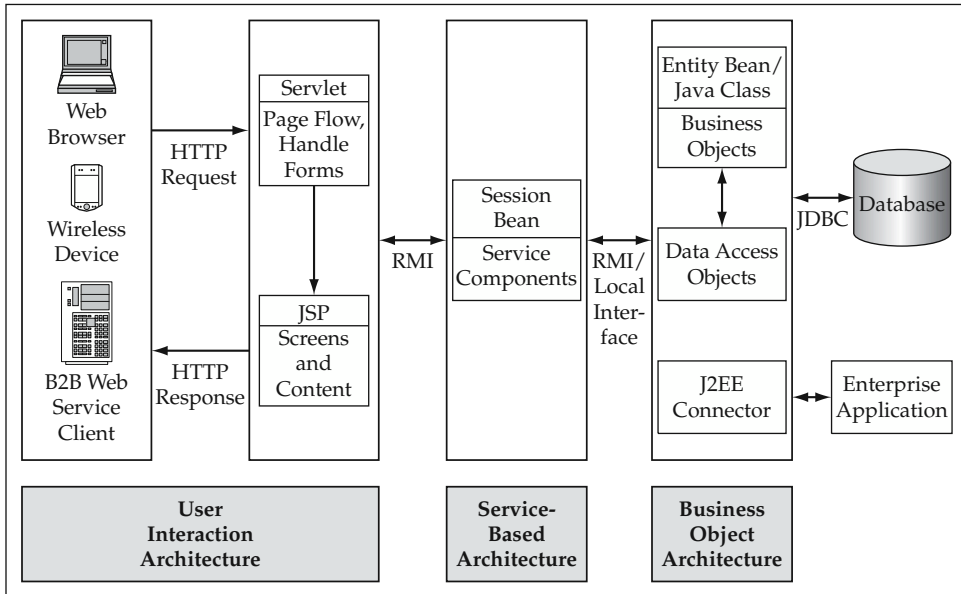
Web Browser

Wireless Device

B2B Web Service Client

HTTP Request

HTTP Response

Servlet

Page Flow, Handle Forms

JSP

Screens and Content

RMI

Session Bean

Service Components

RMI/ Local Interface

Entity Bean/ Java Class

Business Objects

Data Access Objects

J2EE Connector

JDBC

Database

Enterprise Application

User Interaction Architecture

Service-Based Architecture

Business Object Architecture